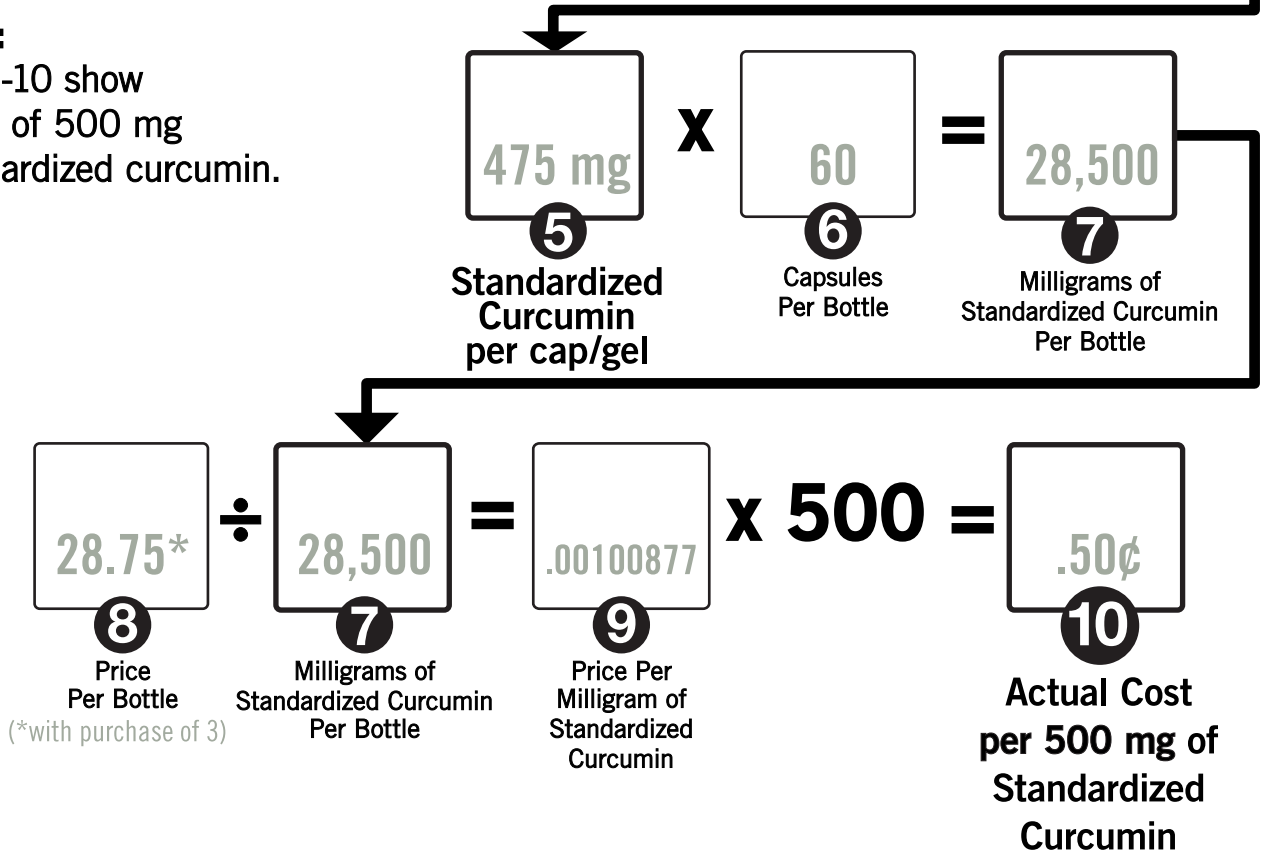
:
-10 show
of 500 mg
ardized curcumin.

475 mg x 60 = 28,500

5
Standardized Curcumin per cap/gel

6
Capsules Per Bottle

7
Milligrams of Standardized Curcumin Per Bottle

28.75* ÷ 28,500 = .00100877 x 500 = .50¢

8
Price Per Bottle
(*with purchase of 3)

7
Milligrams of Standardized Curcumin Per Bottle

9
Price Per Milligram of Standardized Curcumin

10
Actual Cost per 500 mg of Standardized Curcumin